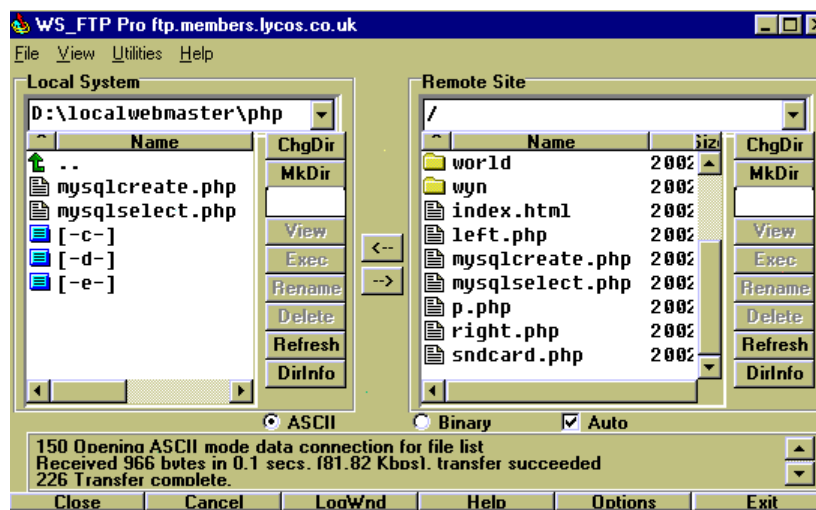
WS_FTP Pro ftp.members.lycos.co.uk

File View Utilities Help

Local System

D:\localwebmaster\php

Name

..
mysqlcreate.php
mysqlselect.php
[-c-]
[-d-]
[-e-]

ChgDir
MkDir
View
Exec
Rename
Delete
Refresh
DirInfo

<--
-->

Remote Site

/

Name
Size

| Name | Size |
|---|---|
| world | 2002 |
| wyn | 2002 |
| index.html | 2002 |
| left.php | 2002 |
| mysqlcreate.php | 2002 |
| mysqlselect.php | 2002 |
| p.php | 2002 |
| right.php | 2002 |
| sndcard.php | 2002 |

ChgDir
MkDir
View
Exec
Rename
Delete
Refresh
DirInfo

ASCII Binary Auto

150 Opening ASCII mode data connection for file list
Received 966 bytes in 0.1 secs, (81.82 Kbps), transfer succeeded
226 Transfer complete.

Close Cancel LogWnd Help Options Exit